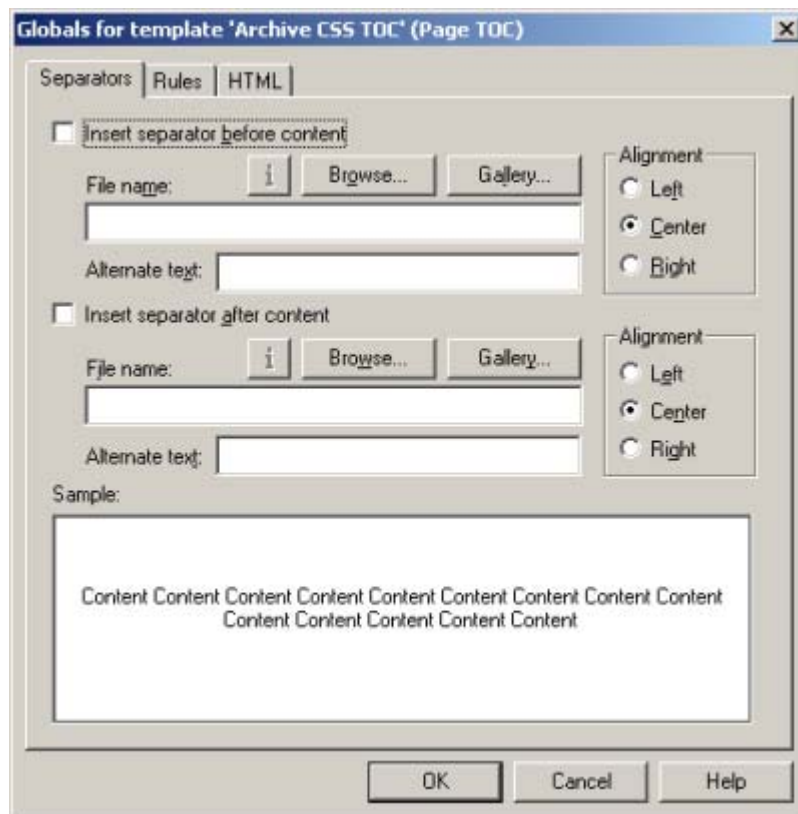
Globals for template 'Archive CSS TOC' (Page TOC)

Separators | Rules | HTML

Insert separator before content

File name:

i

Browse...

Gallery...

Alternate text:

Alignment

Left

Center

Right

Insert separator after content

File name:

i

Browse...

Gallery...

Alternate text:

Alignment

Left

Center

Right

Sample:

Content Content Content Content Content Content Content Content Content Content Content Content Content Content

OK

Cancel

Help